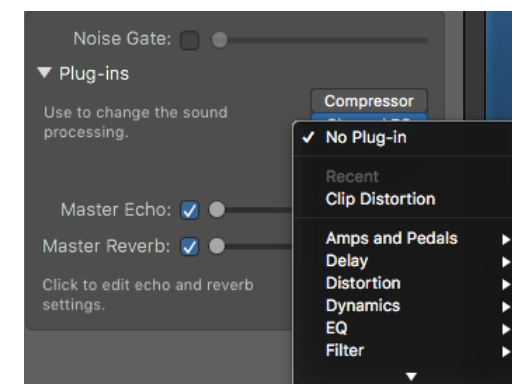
Noise Gate:

▼ Plug-ins

Use to change the sound processing.

Compressor

Master Echo:

Master Reverb:

Click to edit echo and reverb settings.

✓ No Plug-in

Recent

Clip Distortion

Amps and Pedals ▸

Delay ▸

Distortion ▸

Dynamics ▸

EQ ▸

Filter ▸

▼